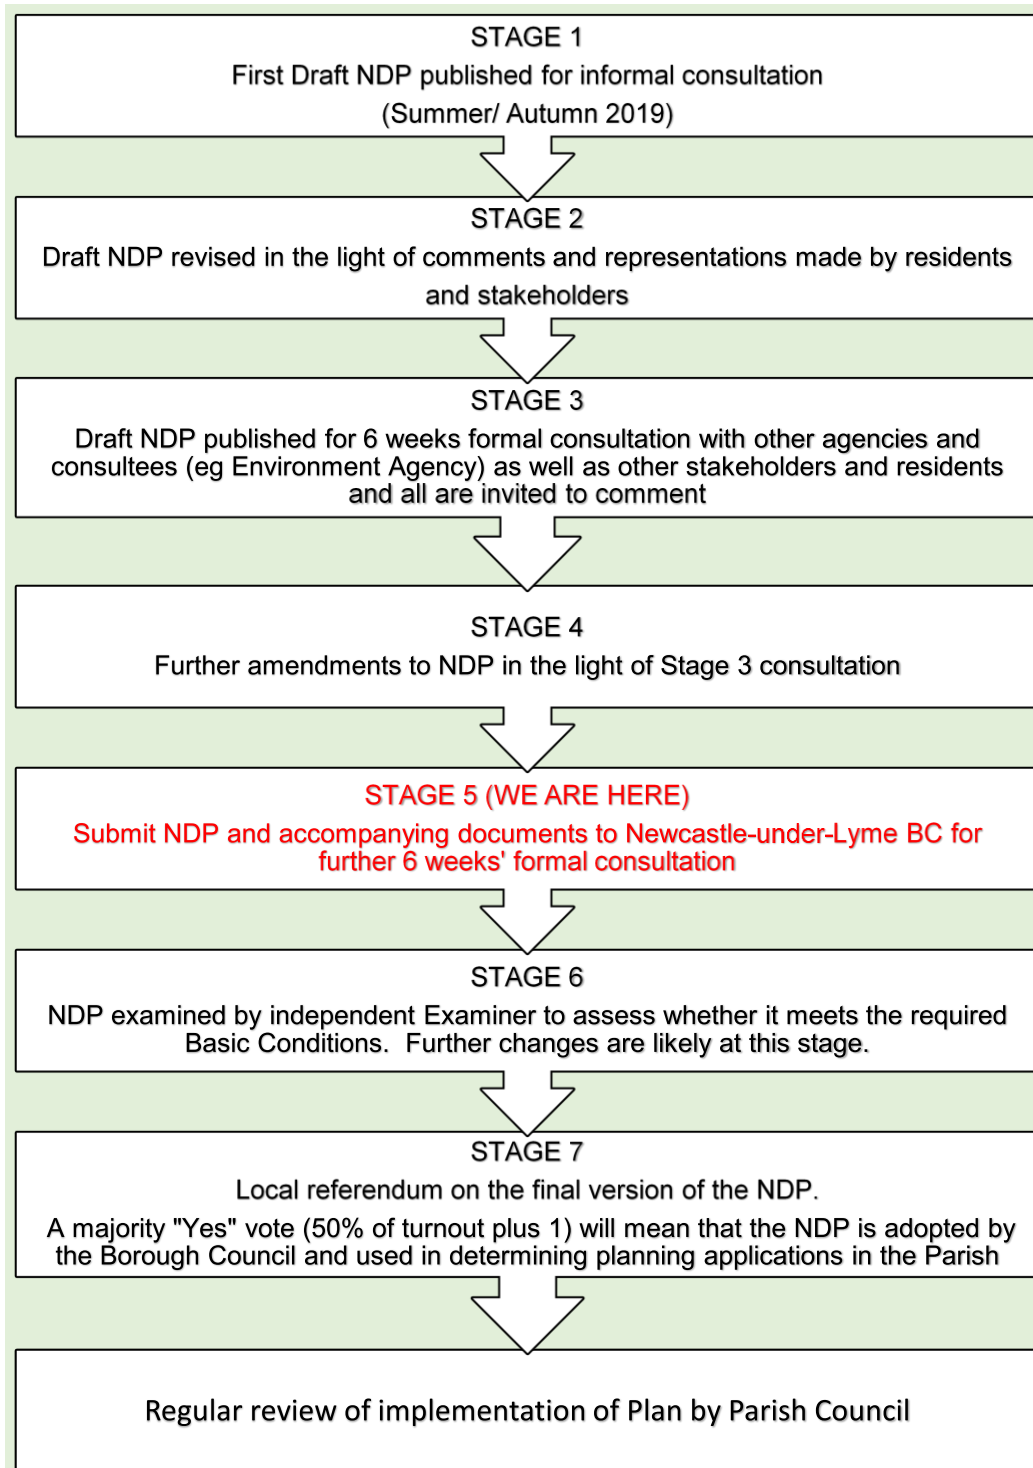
STAGE 1
First Draft NDP published for informal consultation
(Summer/ Autumn 2019)

STAGE 2
Draft NDP revised in the light of comments and representations made by residents and stakeholders

STAGE 3
Draft NDP published for 6 weeks formal consultation with other agencies and consultees (eg Environment Agency) as well as other stakeholders and residents and all are invited to comment

STAGE 4
Further amendments to NDP in the light of Stage 3 consultation

STAGE 5 (WE ARE HERE)
Submit NDP and accompanying documents to Newcastle-under-Lyme BC for further 6 weeks' formal consultation

STAGE 6
NDP examined by independent Examiner to assess whether it meets the required Basic Conditions. Further changes are likely at this stage.

STAGE 7
Local referendum on the final version of the NDP.
A majority "Yes" vote (50% of turnout plus 1) will mean that the NDP is adopted by the Borough Council and used in determining planning applications in the Parish

Regular review of implementation of Plan by Parish Council